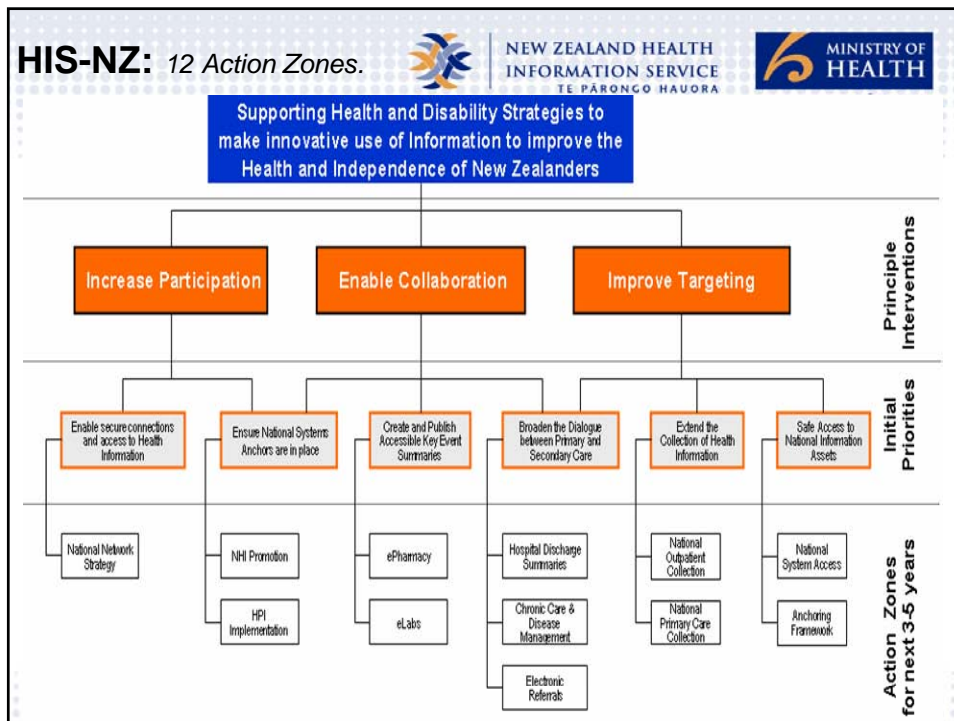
HIS-NZ: 12 Action Zones.

NEW ZEALAND HEALTH INFORMATION SERVICE
TE PĀRONGO HAUORA

MINISTRY OF HEALTH

Supporting Health and Disability Strategies to make innovative use of Information to improve the Health and Independence of New Zealanders

Principle Interventions

Increase Participation

Enable Collaboration

Improve Targeting

Initial Priorities

Enable secure connections and access to Health Information

Ensure National Systems Anchors are in place

Create and Publish Accessible Key Event Summaries

Broaden the Dialogue between Primary and Secondary Care

Extend the Collection of Health Information

Safe Access to National Information Assets

Action Zones for next 3-5 years

National Network Strategy

NHI Promotion

HPI Implementation

ePharmacy

eLabs

Hospital Discharge Summaries

Chronic Care & Disease Management

Electronic Referrals

National Outpatient Collection

National Primary Care Collection

National System Access

Anchoring Framework